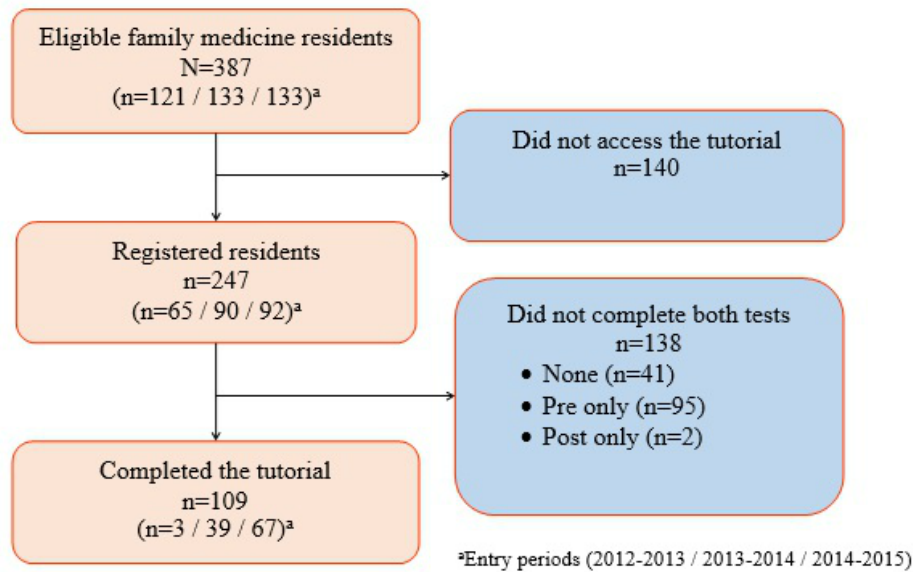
Eligible family medicine residents
N=387
(n=121 / 133 / 133)$^a$

Did not access the tutorial
n=140

Registered residents
n=247
(n=65 / 90 / 92)$^a$

Did not complete both tests
n=138
• None (n=41)
• Pre only (n=95)
• Post only (n=2)

Completed the tutorial
n=109
(n=3 / 39 / 67)$^a$

$^a$Entry periods (2012-2013 / 2013-2014 / 2014-2015)